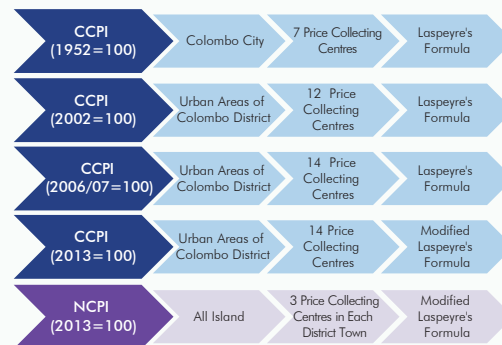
CCPI (1952=100)
Colombo City
7 Price Collecting Centres
Laspeyre's Formula

CCPI (2002=100)
Urban Areas of Colombo District
12 Price Collecting Centres
Laspeyre's Formula

CCPI (2006/07=100)
Urban Areas of Colombo District
14 Price Collecting Centres
Laspeyre's Formula

CCPI (2013=100)
Urban Areas of Colombo District
14 Price Collecting Centres
Modified Laspeyre's Formula

NCPI (2013=100)
All Island
3 Price Collecting Centres in Each District Town
Modified Laspeyre's Formula